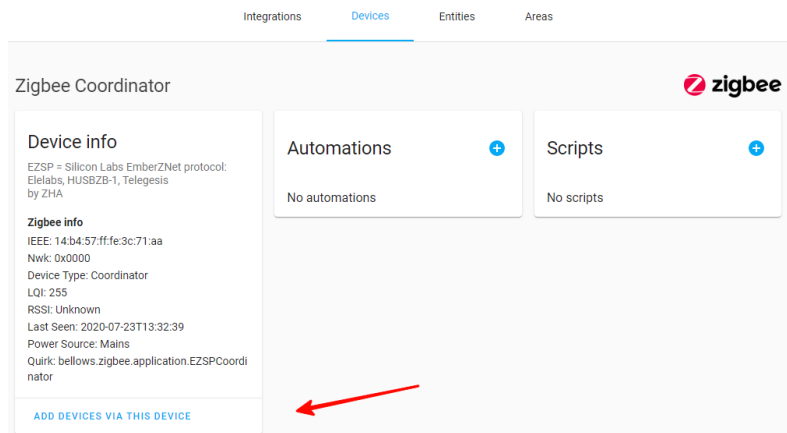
Integrations Devices Entities Areas

Zigbee Coordinator

zigbee

Device info

EZSP = Silicon Labs EmberZNet protocol: Elelabs, HUSBZB-1, Telegesis
by ZHA

Zigbee info
IEEE: 14:b4:57:ff:fe:3c:71:aa
Nwk: 0x0000
Device Type: Coordinator
LQI: 255
RSSI: Unknown
Last Seen: 2020-07-23T13:32:39
Power Source: Mains
Quirk: bellows.zigbee.application.EZSPCoordinator

ADD DEVICES VIA THIS DEVICE

Automations

No automations

Scripts

No scripts